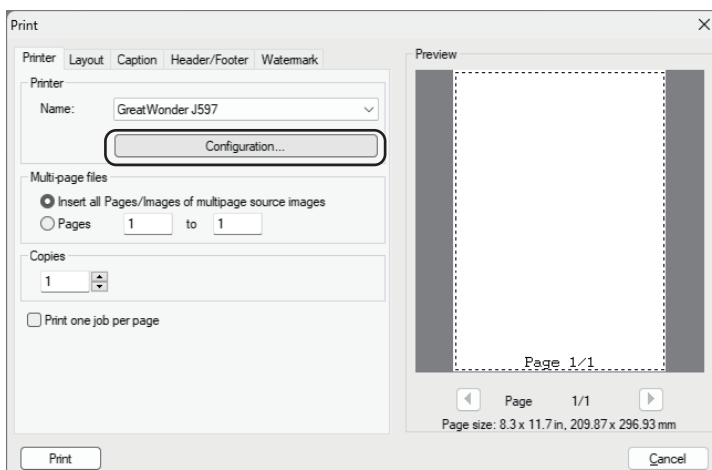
Print

Printer Layout Caption Header/Footer Watermark

Printer

Name: GreatWonder J597

Configuration...

Multi-page files

Insert all Pages/Images of multipage source images

Pages 1 to 1

Copies

1

Print one job per page

Preview

Page 1/1

Page 1/1

Page size: 8.3 x 11.7 in, 209.87 x 296.93 mm

Print

Cancel